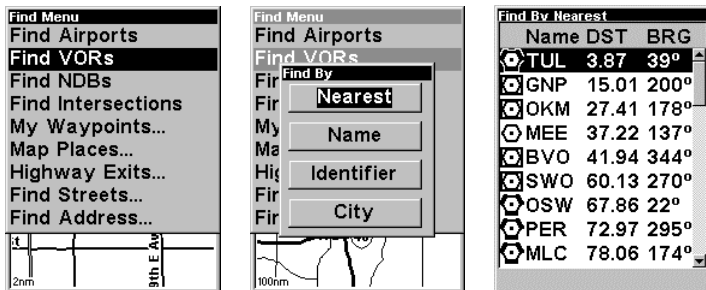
Find Menu
Find Airports
Find VORs
Find NDBs
Find Intersections
My Waypoints...
Map Places...
Highway Exits...
Find Streets...
Find Address...
2nm
9th E Av

Find Menu
Find Airports
Find VORs
Fir
Fir
My
Ma
Hig
Fir
Fir
Find By
Nearest
Name
Identifier
City
100nm

Find By Nearest

| Name | DST | BRG |
|---|---|---|
| TUL | 3.87 | 39° |
| GNP | 15.01 | 200° |
| OKM | 27.41 | 178° |
| MEE | 37.22 | 137° |
| BVO | 41.94 | 344° |
| SWO | 60.13 | 270° |
| OSW | 67.86 | 22° |
| PER | 72.97 | 295° |
| MLC | 78.06 | 174° |